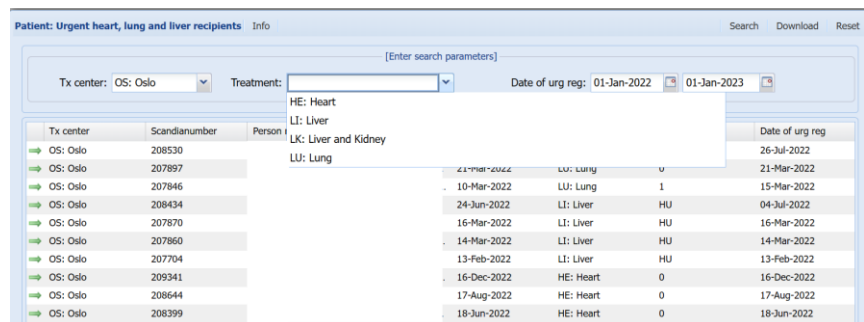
Patient: Urgent heart, lung and liver recipients Info

Search Download Reset

[Enter search parameters]

Tx center: OS: Oslo

Treatment:

HE: Heart
LI: Liver
LK: Liver and Kidney
LU: Lung

Date of urg reg: 01-Jan-2022 01-Jan-2023

| Tx center | Scandianumber | Person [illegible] | | | | Date of urg reg |
|---|---|---|---|---|---|---|
| OS: Oslo | 208530 | | | | | 26-Jul-2022 |
| OS: Oslo | 207897 | | 21-Mar-2022 | LU: Lung | 0 | 21-Mar-2022 |
| OS: Oslo | 207846 | | 10-Mar-2022 | LU: Lung | 1 | 15-Mar-2022 |
| OS: Oslo | 208434 | | 24-Jun-2022 | LI: Liver | HU | 04-Jul-2022 |
| OS: Oslo | 207870 | | 16-Mar-2022 | LI: Liver | HU | 16-Mar-2022 |
| OS: Oslo | 207860 | | 14-Mar-2022 | LI: Liver | HU | 14-Mar-2022 |
| OS: Oslo | 207704 | | 13-Feb-2022 | LI: Liver | HU | 13-Feb-2022 |
| OS: Oslo | 209341 | | 16-Dec-2022 | HE: Heart | 0 | 16-Dec-2022 |
| OS: Oslo | 208644 | | 17-Aug-2022 | HE: Heart | 0 | 17-Aug-2022 |
| OS: Oslo | 208399 | | 18-Jun-2022 | HE: Heart | 0 | 18-Jun-2022 |